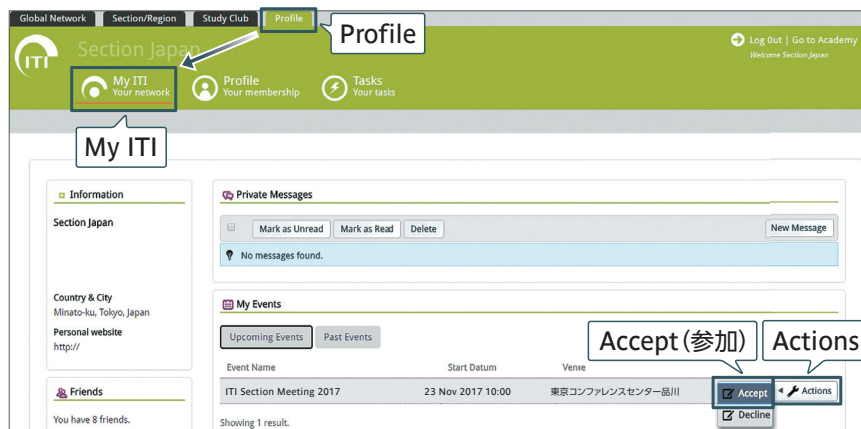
Global Network | Section/Region | Study Club | Profile

Profile

ITI

Section Japan

Log Out | Go to Academy
Welcome Section Japan

My ITI
Your network

Profile
Your membership

Tasks
Your tasks

My ITI

Information

Section Japan

Country & City
Minato-ku, Tokyo, Japan

Personal website
http://

Friends

You have 8 friends.

Private Messages

Mark as Unread | Mark as Read | Delete | New Message

No messages found.

My Events

Upcoming Events | Past Events

Accept (参加)

Actions

| Event Name | Start Datum | Venue | |
|---|---|---|---|
| ITI Section Meeting 2017 | 23 Nov 2017 10:00 | 東京コンファレンスセンター品川 | Accept / Decline / Actions |

Showing 1 result.